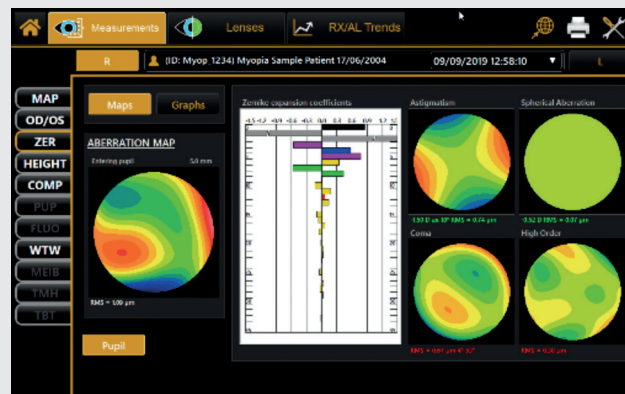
Measurements

Lenses

RX/AL Trends

R

(ID: Myop_1234) Myopia Sample Patient 17/06/2004

09/09/2019 12:58:10

L

MAP

OD/OS

ZER

HEIGHT

COMP

PUP

FLUO

WTW

MEIB

TMH

TBT

Maps

Graphs

ABERRATION MAP

Entering pupil

5.0 mm

RMS = 1.09 μm

Pupil

Zernike expansion coefficients

Astigmatism

1.53 D ax 10° RMS = 0.74 μm

Spherical Aberration

-0.52 D RMS = 0.07 μm

Coma

RMS = 0.07 μm ax 0.37°

High Order

RMS = 0.30 μm